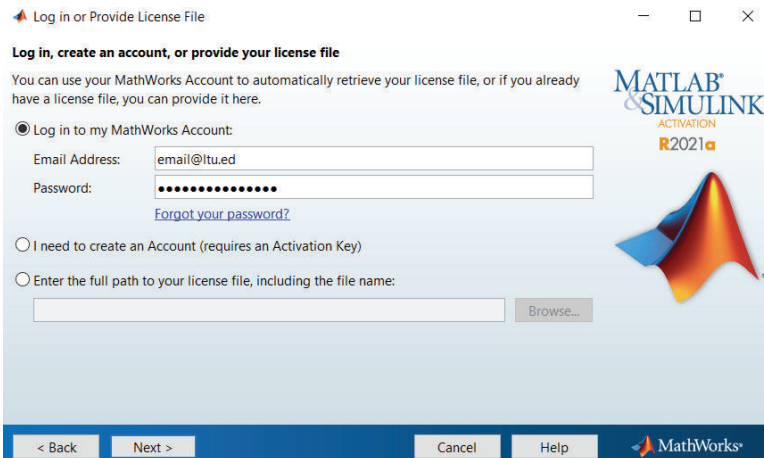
Log in or Provide License File

Log in, create an account, or provide your license file

You can use your MathWorks Account to automatically retrieve your license file, or if you already have a license file, you can provide it here.

Log in to my MathWorks Account:

Email Address: email@ltu.ed

Password: ●●●●●●●●●●●●●●●

Forgot your password?

I need to create an Account (requires an Activation Key)

Enter the full path to your license file, including the file name:

Browse...

MATLAB® & SIMULINK® ACTIVATION R2021a

< Back | Next > | Cancel | Help

MathWorks®